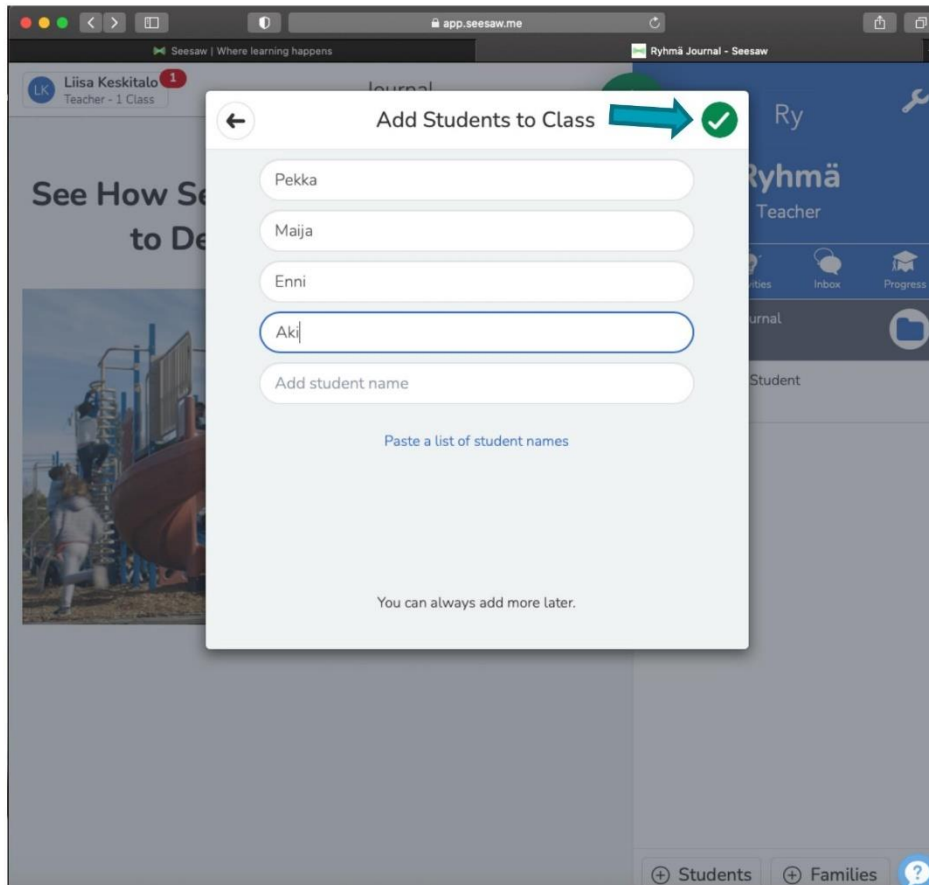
app.seesaw.me

Seesaw | Where learning happens

Ryhmä Journal - Seesaw

LK Liisa Keskitalo 1
Teacher - 1 Class

Journal

See How Se
to De

Add Students to Class

Pekka

Maija

Enni

Aki

Add student name

Paste a list of student names

You can always add more later.

Ry

Ryhmä
Teacher

ivities Inbox Progress

urnal

Student

Students Families

?